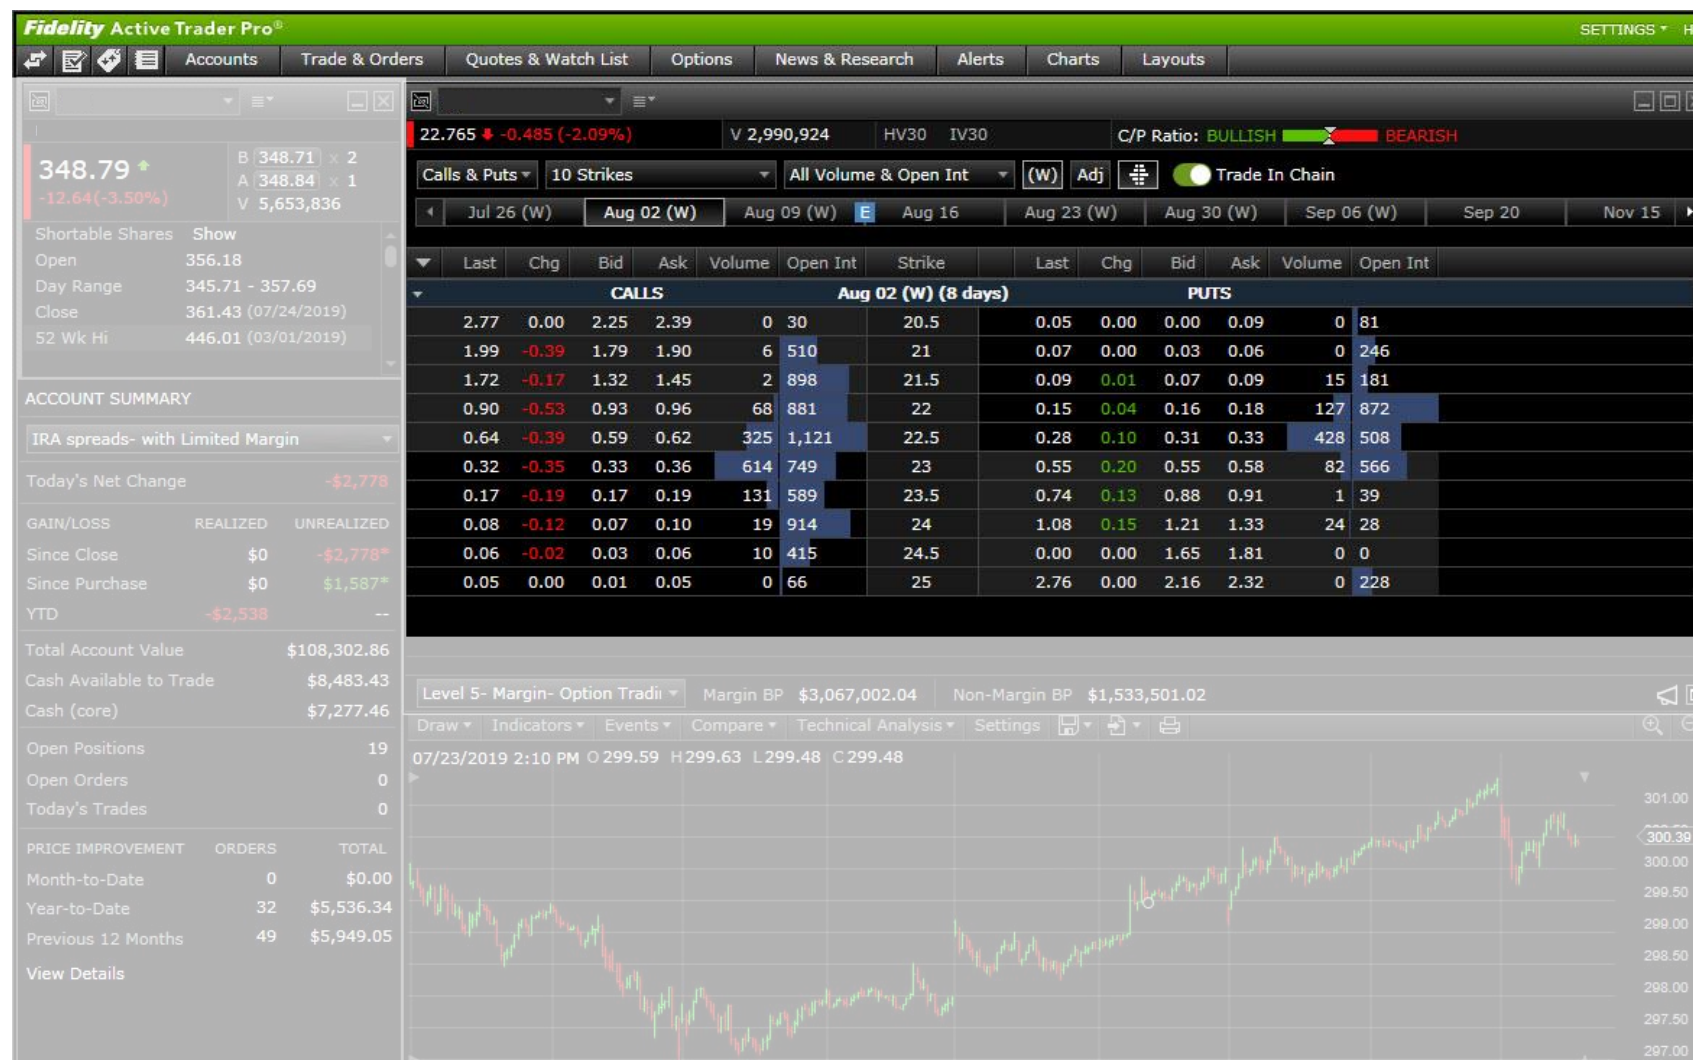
Fidelity Active Trader Pro®

SETTINGS ▾ H

Accounts | Trade & Orders | Quotes & Watch List | Options | News & Research | Alerts | Charts | Layouts

348.79
-12.64 (-3.50%)

B 348.71 x 2
A 348.84 x 1
V 5,653,836

Shortable Shares Show
Open 356.18
Day Range 345.71 - 357.69
Close 361.43 (07/24/2019)
52 Wk Hi 446.01 (03/01/2019)

ACCOUNT SUMMARY

IRA spreads- with Limited Margin

Today's Net Change -$2,778

| GAIN/LOSS | REALIZED | UNREALIZED |
|---|---|---|
| Since Close | $0 | -$2,778* |
| Since Purchase | $0 | $1,587* |
| YTD | -$2,538 | -- |

Total Account Value $108,302.86
Cash Available to Trade $8,483.43
Cash (core) $7,277.46

Open Positions 19
Open Orders 0
Today's Trades 0

| PRICE IMPROVEMENT | ORDERS | TOTAL |
|---|---|---|
| Month-to-Date | 0 | $0.00 |
| Year-to-Date | 32 | $5,536.34 |
| Previous 12 Months | 49 | $5,949.05 |

View Details

22.765 -0.485 (-2.09%) V 2,990,924 HV30 IV30 C/P Ratio: BULLISH BEARISH

Calls & Puts 10 Strikes All Volume & Open Int (W) Adj Trade In Chain

Jul 26 (W) | Aug 02 (W) | Aug 09 (W) E | Aug 16 | Aug 23 (W) | Aug 30 (W) | Sep 06 (W) | Sep 20 | Nov 15

CALLS Aug 02 (W) (8 days) PUTS

| Last | Chg | Bid | Ask | Volume | Open Int | Strike | Last | Chg | Bid | Ask | Volume | Open Int |
|---|---|---|---|---|---|---|---|---|---|---|---|---|
| 2.77 | 0.00 | 2.25 | 2.39 | 0 | 30 | 20.5 | 0.05 | 0.00 | 0.00 | 0.09 | 0 | 81 |
| 1.99 | -0.39 | 1.79 | 1.90 | 6 | 510 | 21 | 0.07 | 0.00 | 0.03 | 0.06 | 0 | 246 |
| 1.72 | -0.17 | 1.32 | 1.45 | 2 | 898 | 21.5 | 0.09 | 0.01 | 0.07 | 0.09 | 15 | 181 |
| 0.90 | -0.53 | 0.93 | 0.96 | 68 | 881 | 22 | 0.15 | 0.04 | 0.16 | 0.18 | 127 | 872 |
| 0.64 | -0.39 | 0.59 | 0.62 | 325 | 1,121 | 22.5 | 0.28 | 0.10 | 0.31 | 0.33 | 428 | 508 |
| 0.32 | -0.35 | 0.33 | 0.36 | 614 | 749 | 23 | 0.55 | 0.20 | 0.55 | 0.58 | 82 | 566 |
| 0.17 | -0.19 | 0.17 | 0.19 | 131 | 589 | 23.5 | 0.74 | 0.13 | 0.88 | 0.91 | 1 | 39 |
| 0.08 | -0.12 | 0.07 | 0.10 | 19 | 914 | 24 | 1.08 | 0.15 | 1.21 | 1.33 | 24 | 28 |
| 0.06 | -0.02 | 0.03 | 0.06 | 10 | 415 | 24.5 | 0.00 | 0.00 | 1.65 | 1.81 | 0 | 0 |
| 0.05 | 0.00 | 0.01 | 0.05 | 0 | 66 | 25 | 2.76 | 0.00 | 2.16 | 2.32 | 0 | 228 |

Level 5- Margin- Option Tradi Margin BP $3,067,002.04 Non-Margin BP $1,533,501.02

Draw ▾ Indicators ▾ Events ▾ Compare ▾ Technical Analysis ▾ Settings

07/23/2019 2:10 PM O 299.59 H 299.63 L 299.48 C 299.48

301.00
300.39
300.00
299.50
299.00
298.50
298.00
297.50
297.00